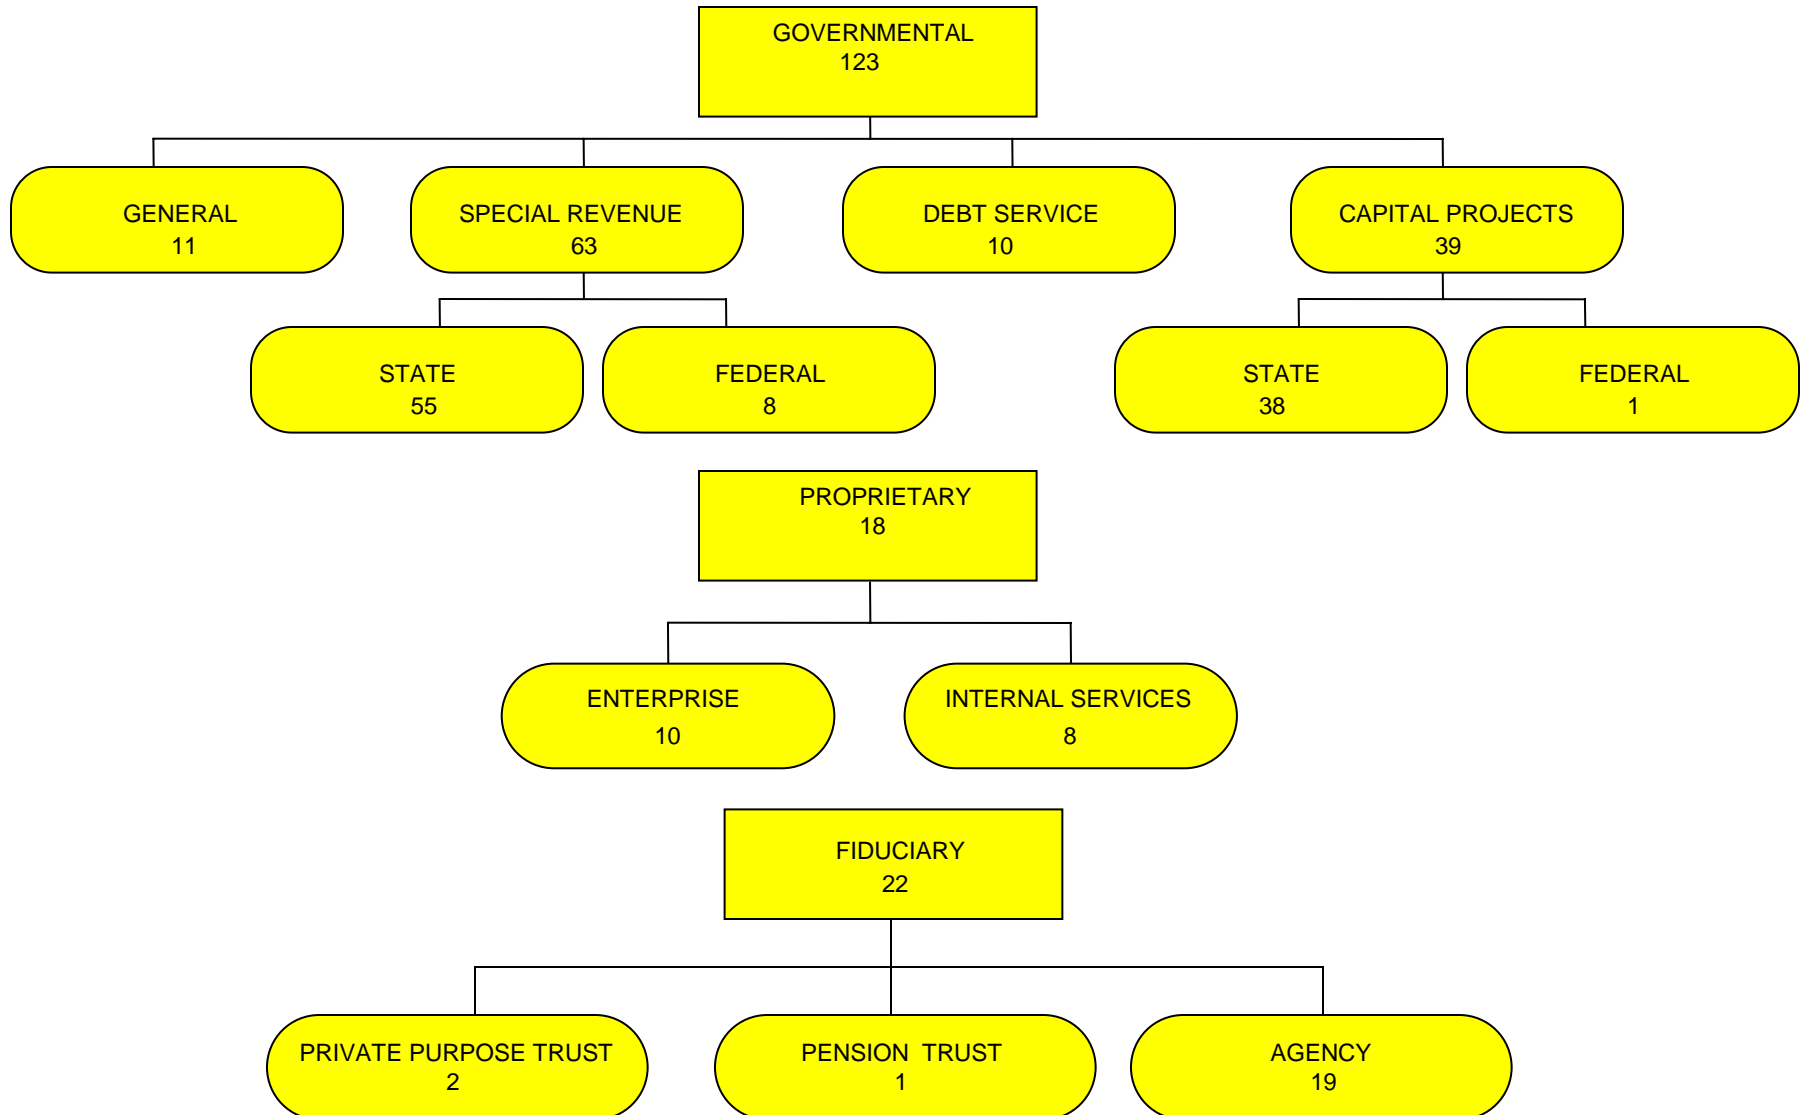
GOVERNMENTAL
123

GENERAL
11

SPECIAL REVENUE
63

DEBT SERVICE
10

CAPITAL PROJECTS
39

STATE
55

FEDERAL
8

STATE
38

FEDERAL
1

PROPRIETARY
18

ENTERPRISE
10

INTERNAL SERVICES
8

FIDUCIARY
22

PRIVATE PURPOSE TRUST
2

PENSION TRUST
1

AGENCY
19